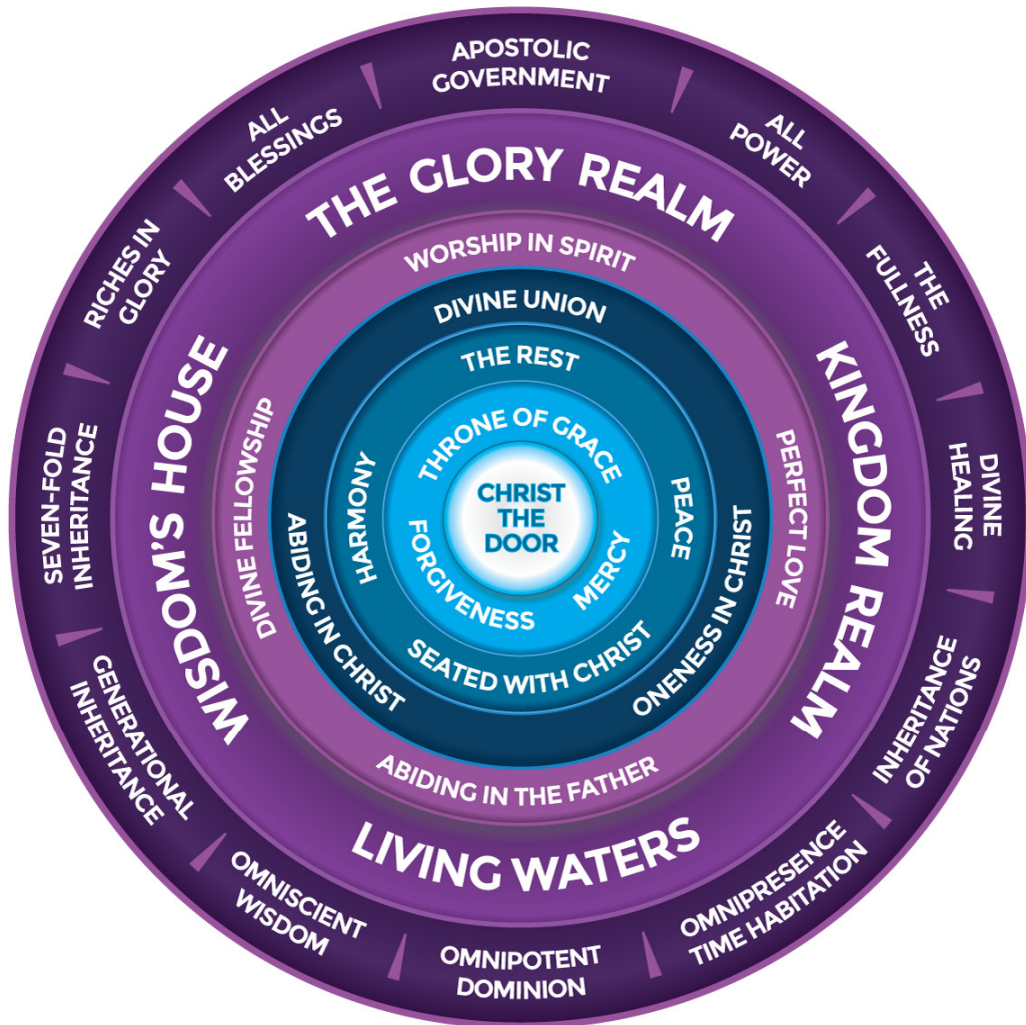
CHRIST THE DOOR

THRONE OF GRACE
PEACE
MERCY
FORGIVENESS
HARMONY

THE REST
SEATED WITH CHRIST

DIVINE UNION
ONENESS IN CHRIST
ABIDING IN CHRIST

WORSHIP IN SPIRIT
PERFECT LOVE
ABIDING IN THE FATHER
DIVINE FELLOWSHIP

THE GLORY REALM
KINGDOM REALM
LIVING WATERS
WISDOM'S HOUSE

APOSTOLIC GOVERNMENT
ALL POWER
THE FULLNESS
DIVINE HEALING
INHERITANCE OF NATIONS
OMNIPRESENCE TIME HABITATION
OMNIPOTENT DOMINION
OMNISCIENT WISDOM
GENERATIONAL INHERITANCE
SEVEN-FOLD INHERITANCE
RICHES IN GLORY
ALL BLESSINGS